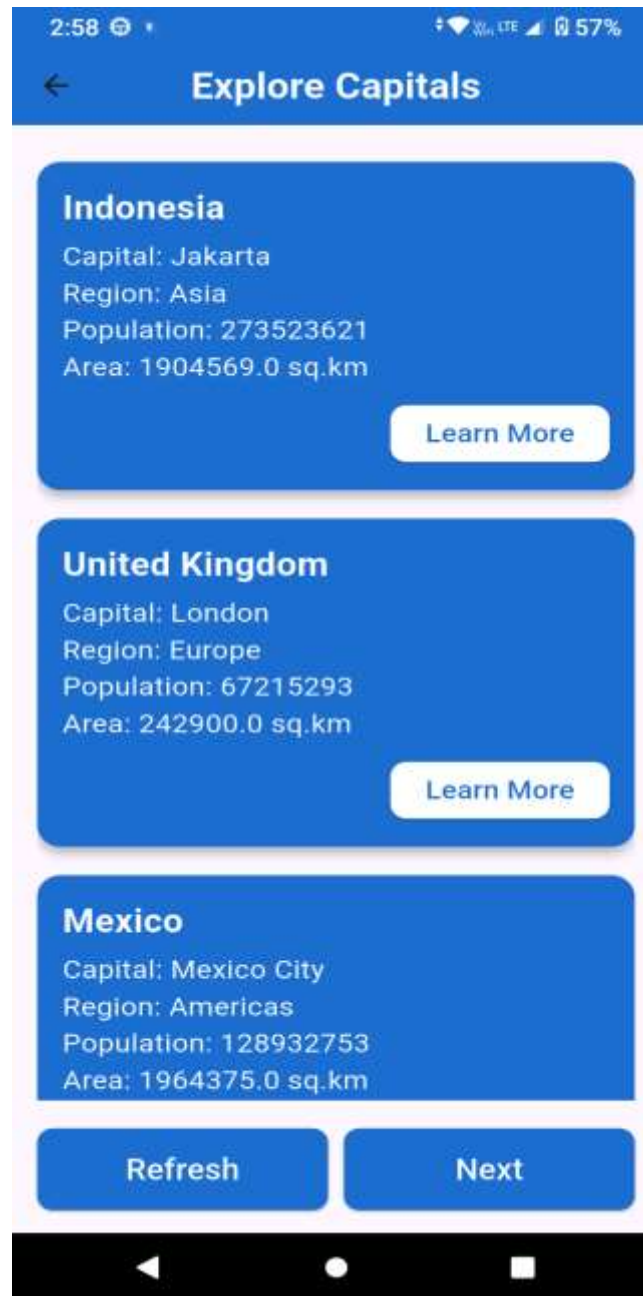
2:58 57%

Explore Capitals

Indonesia
Capital: Jakarta
Region: Asia
Population: 273523621
Area: 1904569.0 sq.km

Learn More

United Kingdom
Capital: London
Region: Europe
Population: 67215293
Area: 242900.0 sq.km

Learn More

Mexico
Capital: Mexico City
Region: Americas
Population: 128932753
Area: 1964375.0 sq.km

Refresh

Next